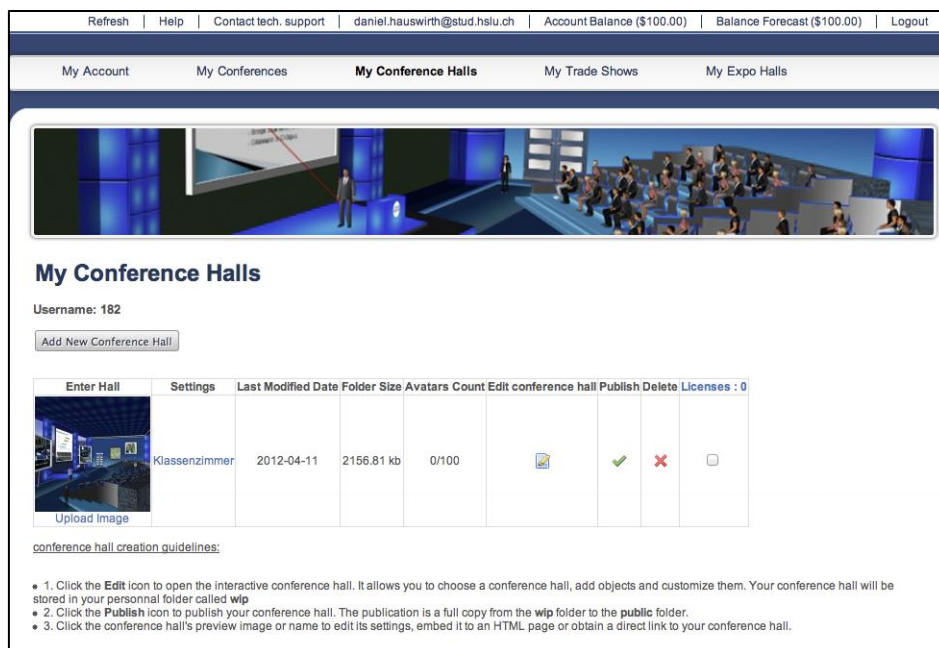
Refresh | Help | Contact tech. support | daniel.hauswirth@stud.hslu.ch | Account Balance ($100.00) | Balance Forecast ($100.00) | Logout

My Account
My Conferences
My Conference Halls
My Trade Shows
My Expo Halls

My Conference Halls

Username: 182

Add New Conference Hall

| Enter Hall | Settings | Last Modified Date | Folder Size | Avatars Count | Edit conference hall | Publish | Delete | Licenses : 0 |
|---|---|---|---|---|---|---|---|---|
| Upload Image | Klassenzimmer | 2012-04-11 | 2156.81 kb | 0/100 | | | | |

conference hall creation guidelines:

• 1. Click the Edit icon to open the interactive conference hall. It allows you to choose a conference hall, add objects and customize them. Your conference hall will be stored in your personnal folder called wip
• 2. Click the Publish icon to publish your conference hall. The publication is a full copy from the wip folder to the public folder.
• 3. Click the conference hall's preview image or name to edit its settings, embed it to an HTML page or obtain a direct link to your conference hall.